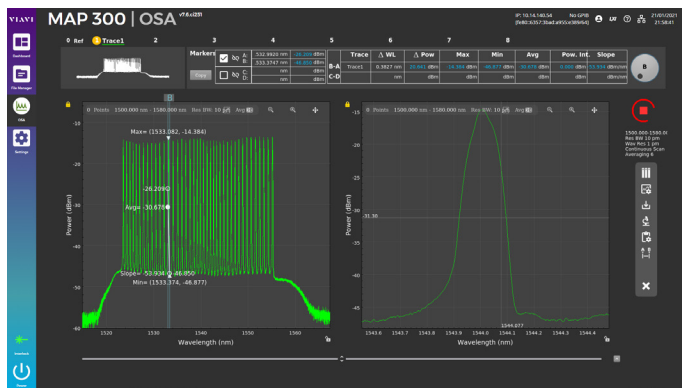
VIAVI

MAP 300 | OSA v7.6.x(231)

IP: 10.14.140.54 [fe80::6357:3bad:a050:e389%4] No GPIB UI 21/01/2021 21:58:41

Dashboard

File Manager

OSA

Settings

0 Ref 1 Trace1 2 3 4 5 6 7 8

Markers

A: 1532.9920 nm -26.209 dBm
B: 1533.3747 nm -46.850 dBm
C: nm dBm
D: nm dBm

Copy

| | Trace | Δ WL | Δ Pow | Max | Min | Avg | Pow. Int. | Slope |
|---|---|---|---|---|---|---|---|---|
| B-A | Trace1 | 0.3827 nm | 20.641 dBm | -14.384 dBm | -46.877 dBm | -30.678 dBm | 6.686 dBm | 53.934 dBm/nm |
| C-D | | nm | dBm | dBm | dBm | dBm | dBm | dBm/nm |

B

0 Points 1500.000 nm 1580.000 nm Res BW: 10 pm Avg

Max= (1533.082, -14.384)

-26.209

Avg= -30.678

Slope= 53.934 -46.850

Min= (1533.374, -46.877)

Power (dBm)

Wavelength (nm)

-10 -20 -30 -40 -50 -60

1520 1530 1540 1550 1560

0 Points 1500.000 nm 1580.000 nm Res BW: 10 pm Avg

-31.36

1544.077

-15 -20 -25 -30 -35 -40 -45

1543.6 1543.7 1543.8 1543.9 1544.0 1544.1 1544.2 1544.3 1544.4

1500.000-1580.0
Res BW 10 pm
Wav Res 1 pm
Continuous Scan
Averaging 6

Inserted

Power